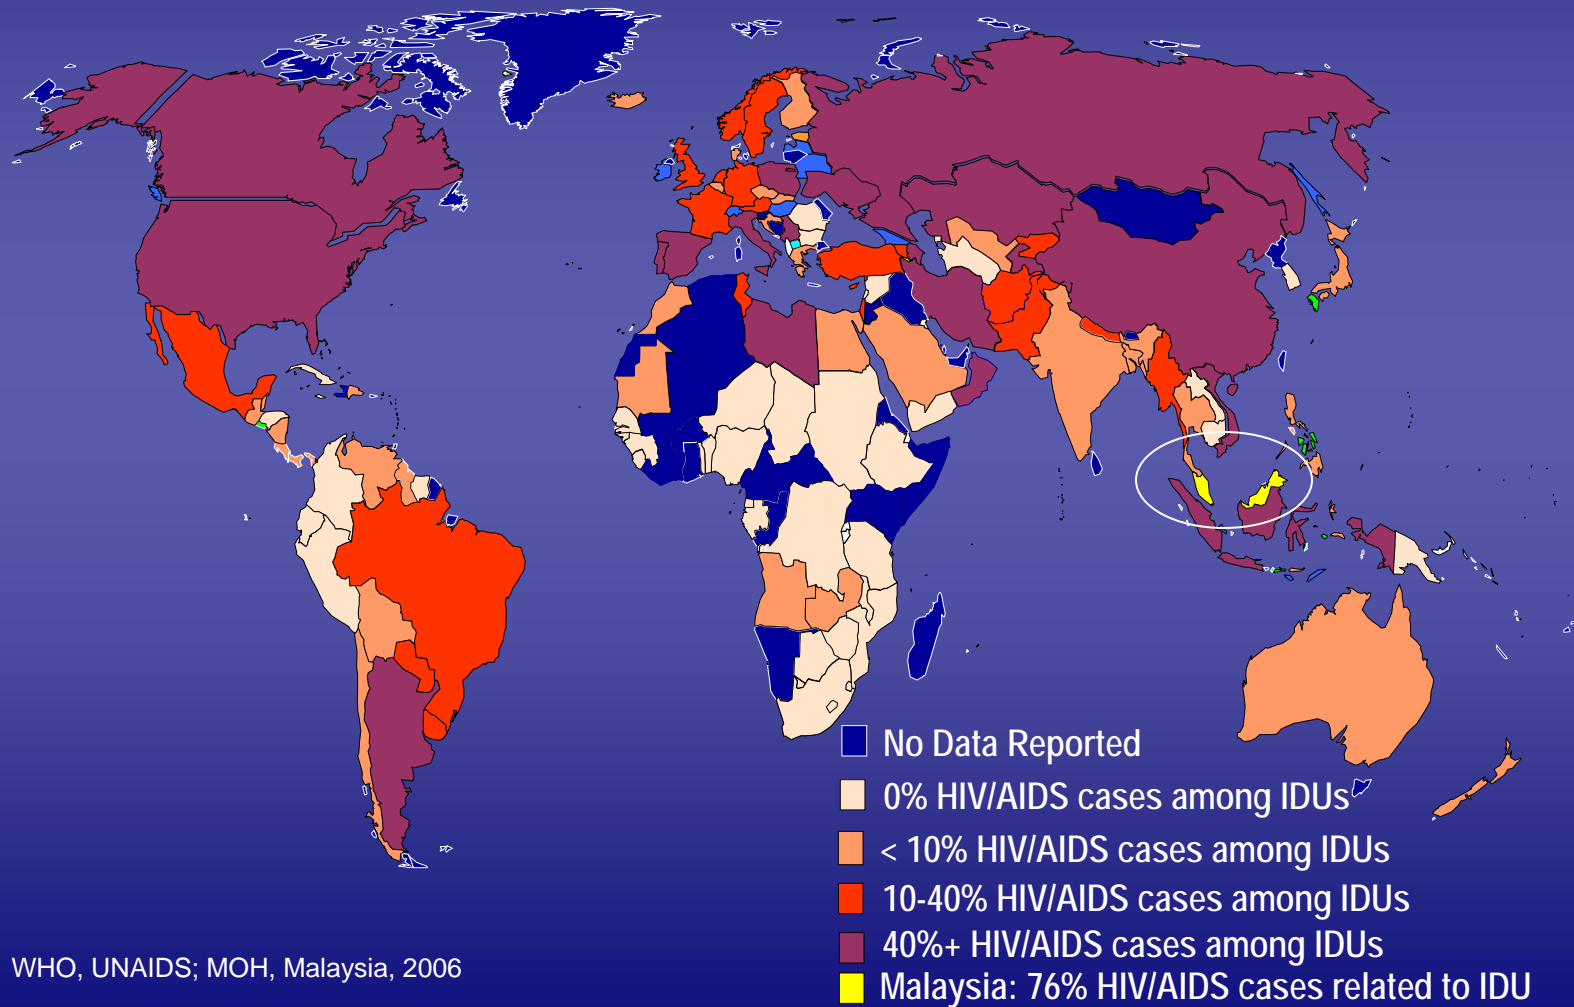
No Data Reported
0% HIV/AIDS cases among IDUs
< 10% HIV/AIDS cases among IDUs
10-40% HIV/AIDS cases among IDUs
40%+ HIV/AIDS cases among IDUs
Malaysia: 76% HIV/AIDS cases related to IDU

WHO, UNAIDS; MOH, Malaysia, 2006